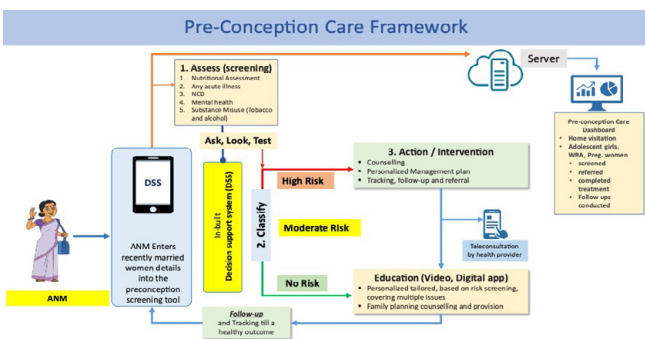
Pre-Conception Care Framework

1. Assess (screening)
1. Nutritional Assessment
2. Any acute illness
3. NCD
4. Mental health
5. Substance Misuse (Tobacco and alcohol)

Server

Pre-conception Care Dashboard
• Home visitation
• Adolescent girls, WRA, Preg. women
• screened
• referred
• completed treatment
• Follow ups conducted

Ask, Look, Test

DSS

ANM Enters recently married women details into the preconception screening tool

ANM

In-built Decision support system (DSS)

2. Classify

High Risk

Moderate Risk

No Risk

3. Action / Intervention
• Counselling
• Personalized Management plan
• Tracking, follow-up and referral

Teleconsultation by health provider

Education (Video, Digital app)
• Personalized tailored, based on risk screening, covering multiple issues
• Family planning counselling and provision

Follow-up and Tracking till a healthy outcome